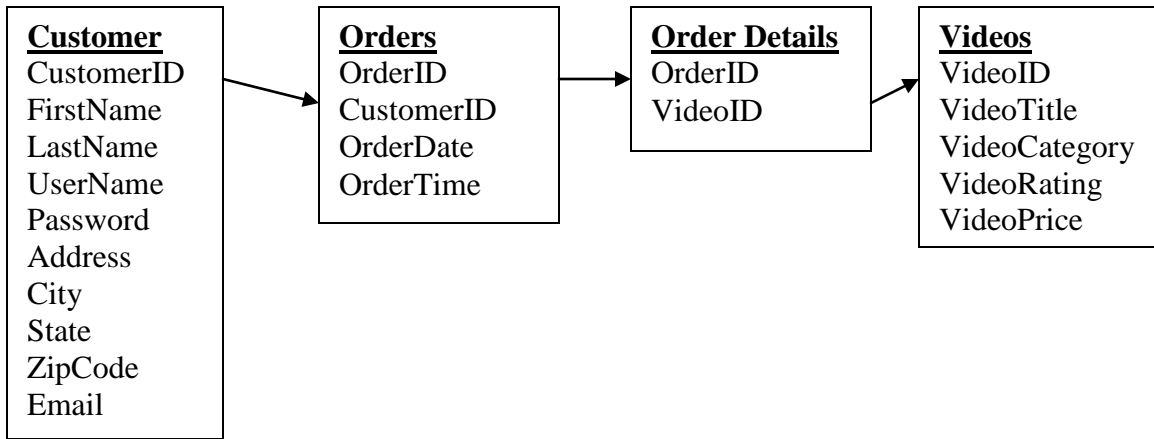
Customer
CustomerID
FirstName
LastName
UserName
Password
Address
City
State
ZipCode
Email

Orders
OrderID
CustomerID
OrderDate
OrderTime

Order Details
OrderID
VideoID

Videos
VideoID
VideoTitle
VideoCategory
VideoRating
VideoPrice